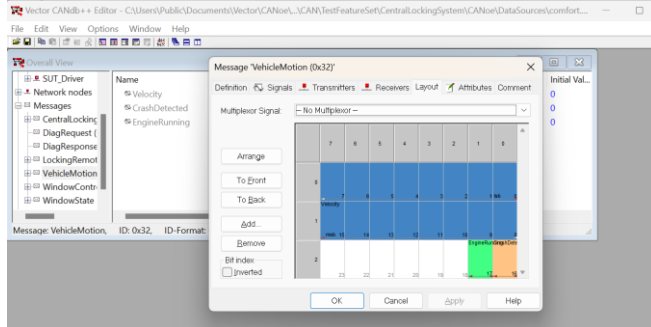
Vector CANdb++ Editor - C:\Users\Public\Documents\Vector\CANoe\...\CAN\TestFeatureSet\CentralLockingSystem\CANoe\DataSources\comfort...

File Edit View Options Window Help

Overall View

SUT_Driver
Network nodes
Messages
CentralLocking
DiagRequest (
DiagResponse
LockingRemot
VehicleMotion
WindowContr
WindowState

Name
Velocity
CrashDetected
EngineRunning

Initial Val...
0
0
0

Message: VehicleMotion, ID: 0x32, ID-Format:

Message 'VehicleMotion (0x32)'

Definition Signals Transmitters Receivers Layout Attributes Comment

Multiplexor Signal: -- No Multiplexor --

Arrange
To Front
To Back
Add...
Remove

Bit index
Inverted

| | 7 | 6 | 5 | 4 | 3 | 2 | 1 | 0 |
|---|---|---|---|---|---|---|---|---|
| 0 | 7 | 6 | 5 | 4 | 3 | 2 | 1 lsb | 0 |
| 1 | msb 15 | 14 | 13 | 12 | 11 | 10 | 9 | 8 |
| 2 | 23 | 22 | 21 | 20 | 19 | 18 | 17 | 16 |

Velocity
EngineRunning
CrashDetected

OK Cancel Apply Help